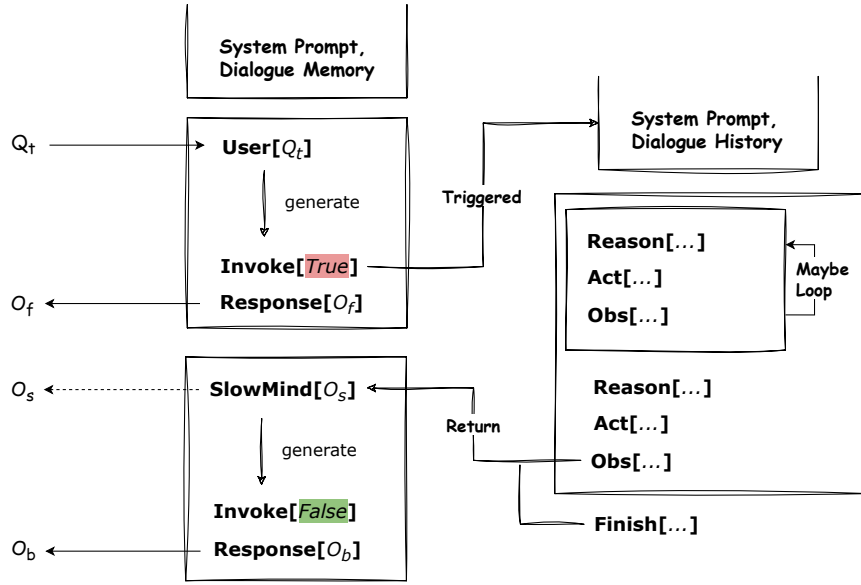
System Prompt, Dialogue Memory

$Q_t$

User[$Q_t$]

generate

Invoke[True]

$O_f$

Response[$O_f$]

Triggered

System Prompt, Dialogue History

Reason[...]

Act[...]

Obs[...]

Maybe Loop

$O_s$

SlowMind[$O_s$]

Return

Reason[...]

Act[...]

Obs[...]

generate

Invoke[False]

$O_b$

Response[$O_b$]

Finish[...]